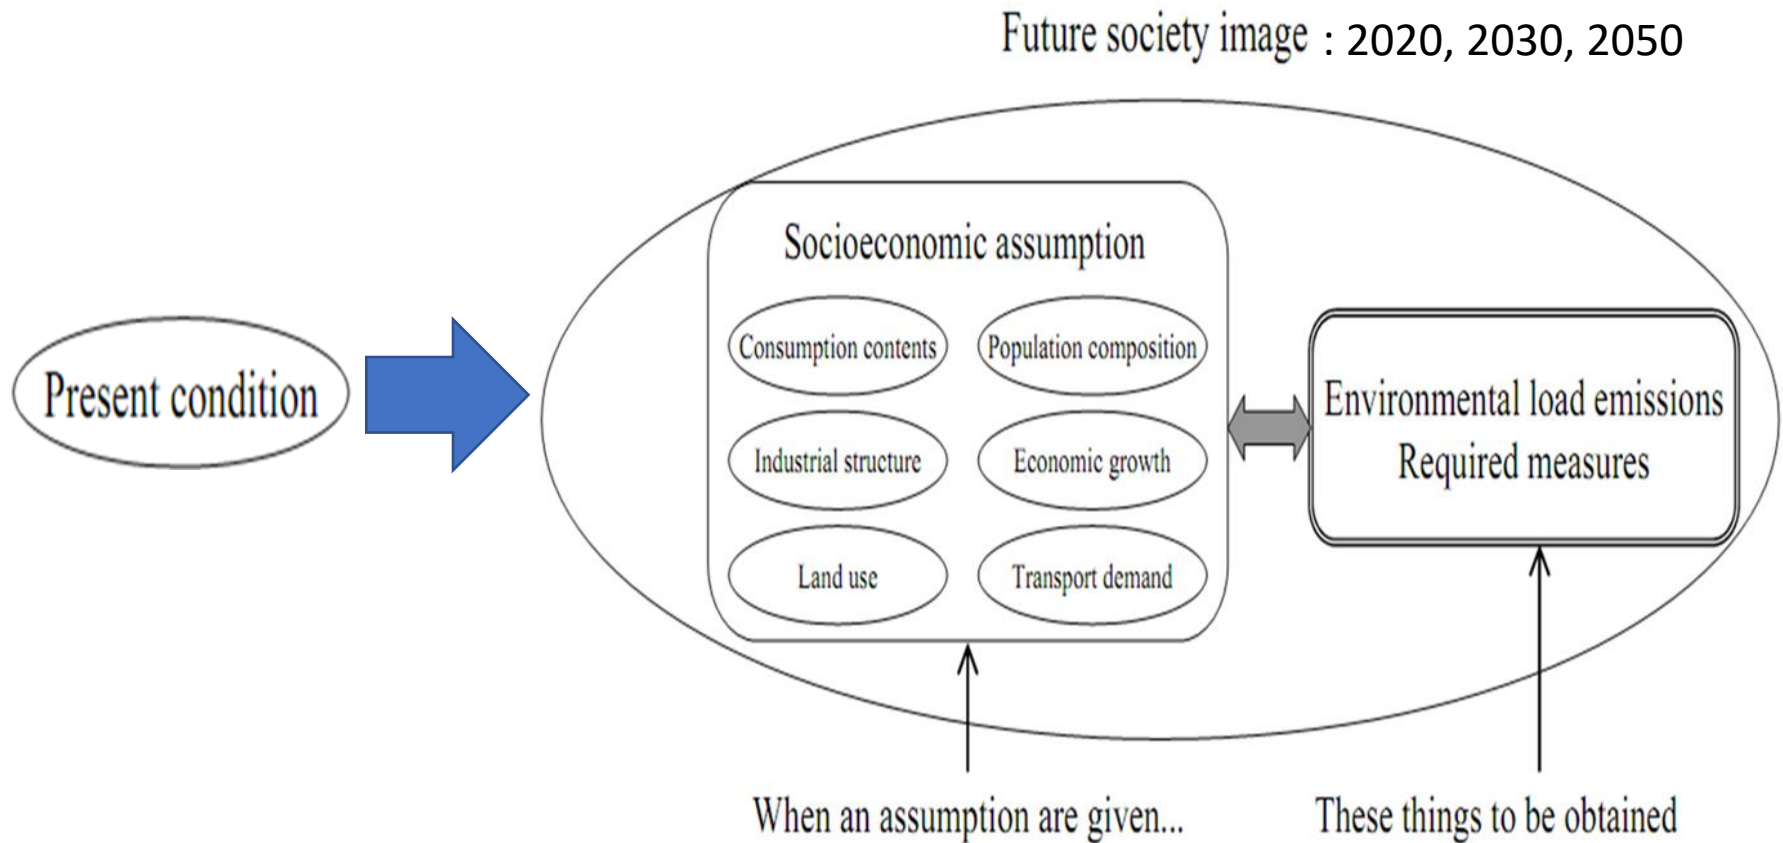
Future society image : 2020, 2030, 2050

Present condition

Socioeconomic assumption

Consumption contents

Population composition

Industrial structure

Economic growth

Land use

Transport demand

Environmental load emissions
Required measures

When an assumption are given...

These things to be obtained